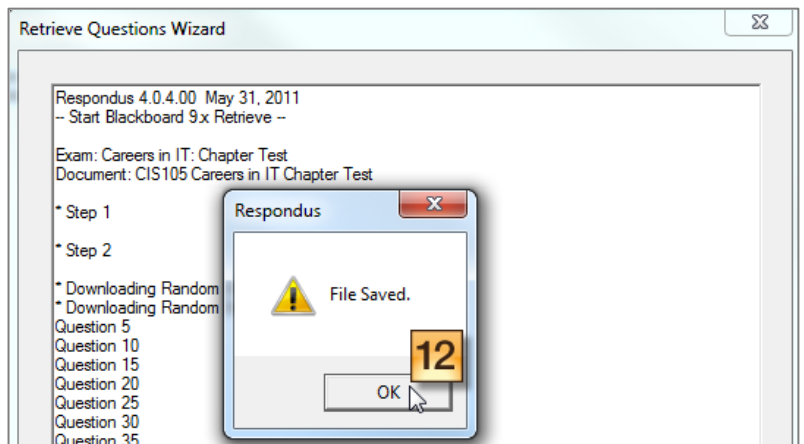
Retrieve Questions Wizard

Respondus 4.0.4.00 May 31, 2011
-- Start Blackboard 9.x Retrieve --

Exam: Careers in IT: Chapter Test
Document: CIS105 Careers in IT Chapter Test

* Step 1

* Step 2

* Downloading Random
* Downloading Random
Question 5
Question 10
Question 15
Question 20
Question 25
Question 30
Question 35

Respondus

File Saved.

12

OK